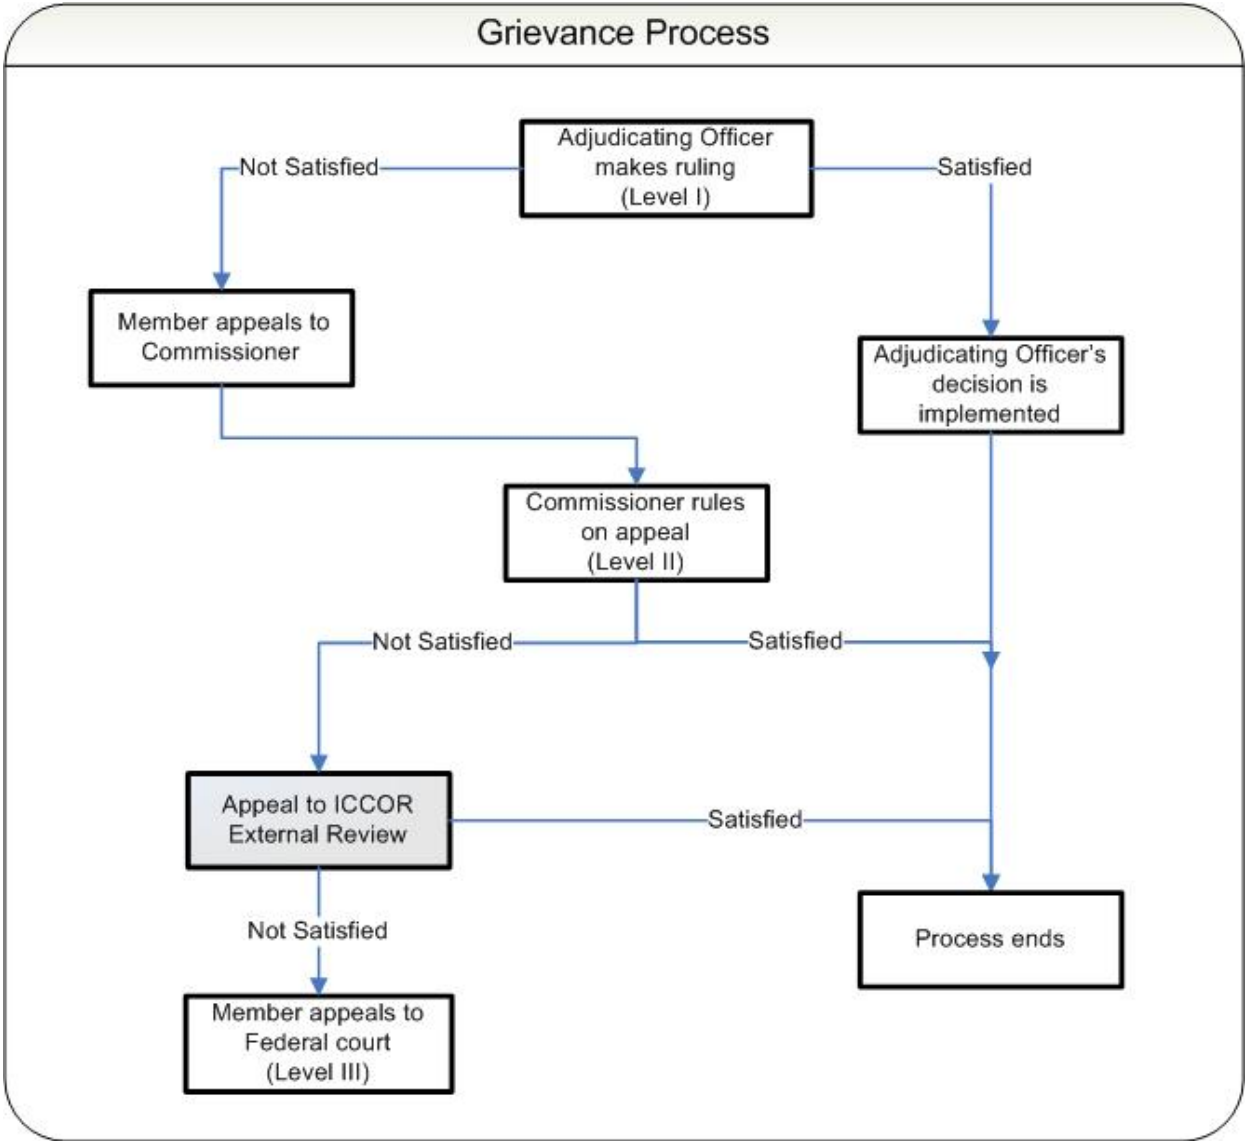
Grievance Process

Adjudicating Officer makes ruling (Level I)

Not Satisfied

Satisfied

Member appeals to Commissioner

Adjudicating Officer's decision is implemented

Commissioner rules on appeal (Level II)

Not Satisfied

Satisfied

Appeal to ICCOR External Review

Satisfied

Not Satisfied

Process ends

Member appeals to Federal court (Level III)